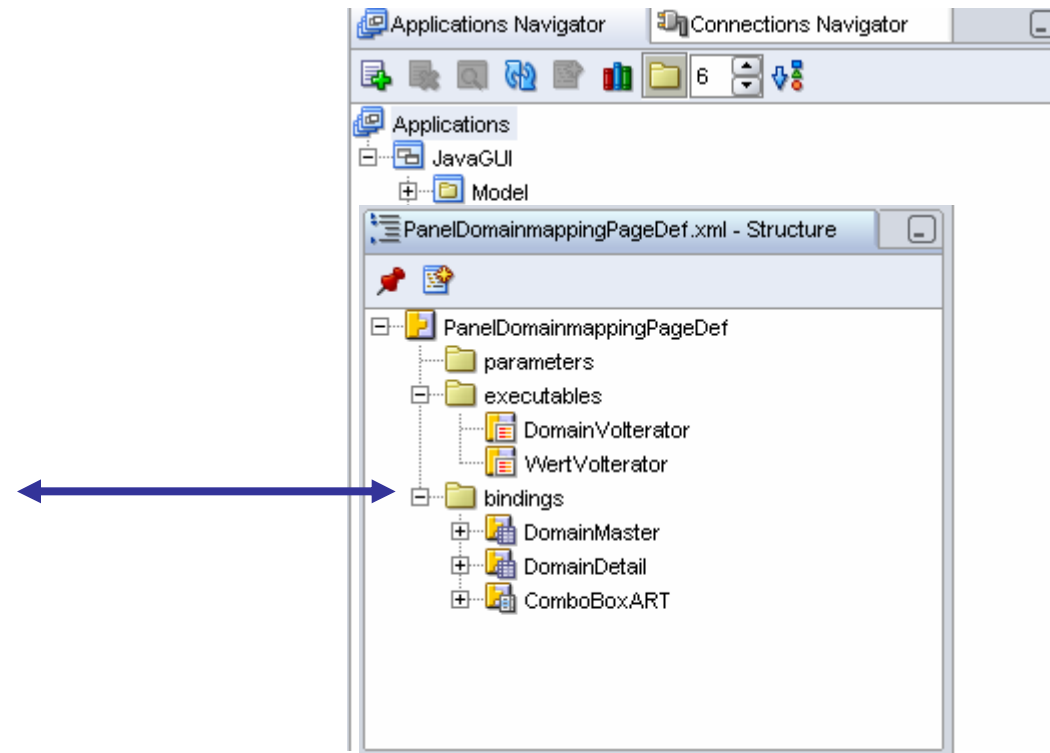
Applications Navigator
Connections Navigator
6
Applications
JavaGUI
Model
PanelDomainmappingPageDef.xml - Structure
PanelDomainmappingPageDef
parameters
executables
DomainVolterator
WertVolterator
bindings
DomainMaster
DomainDetail
ComboBoxART